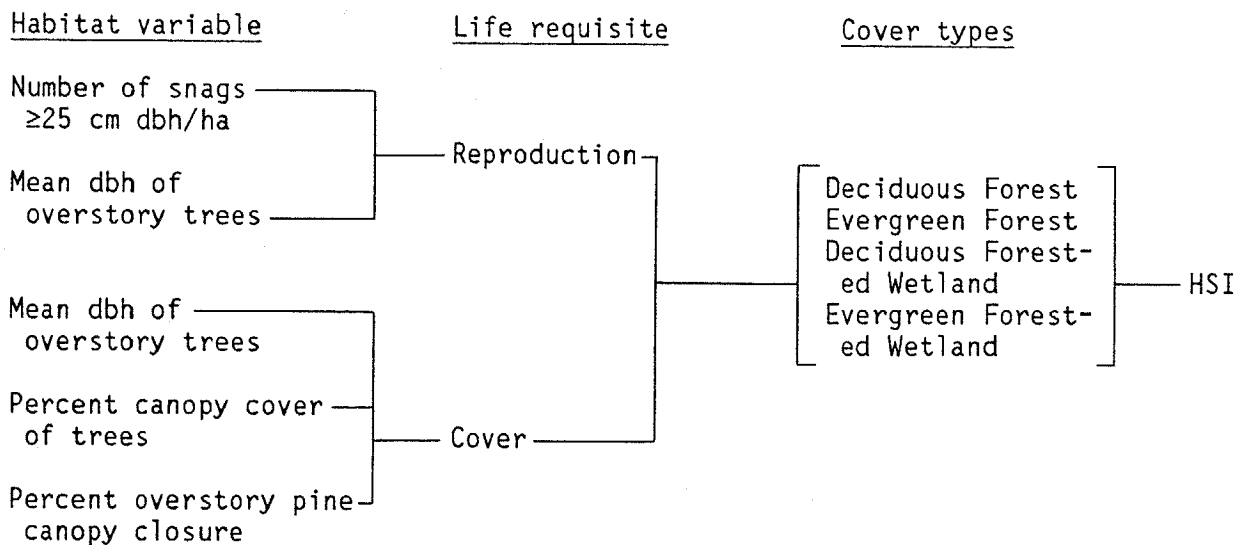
Habitat variable

Life requisite

Cover types

Number of snags $\geq$25 cm dbh/ha

Mean dbh of overstory trees

Reproduction

Mean dbh of overstory trees

Percent canopy cover of trees

Percent overstory pine canopy closure

Cover

Deciduous Forest
Evergreen Forest
Deciduous Forested Wetland
Evergreen Forested Wetland

HSI